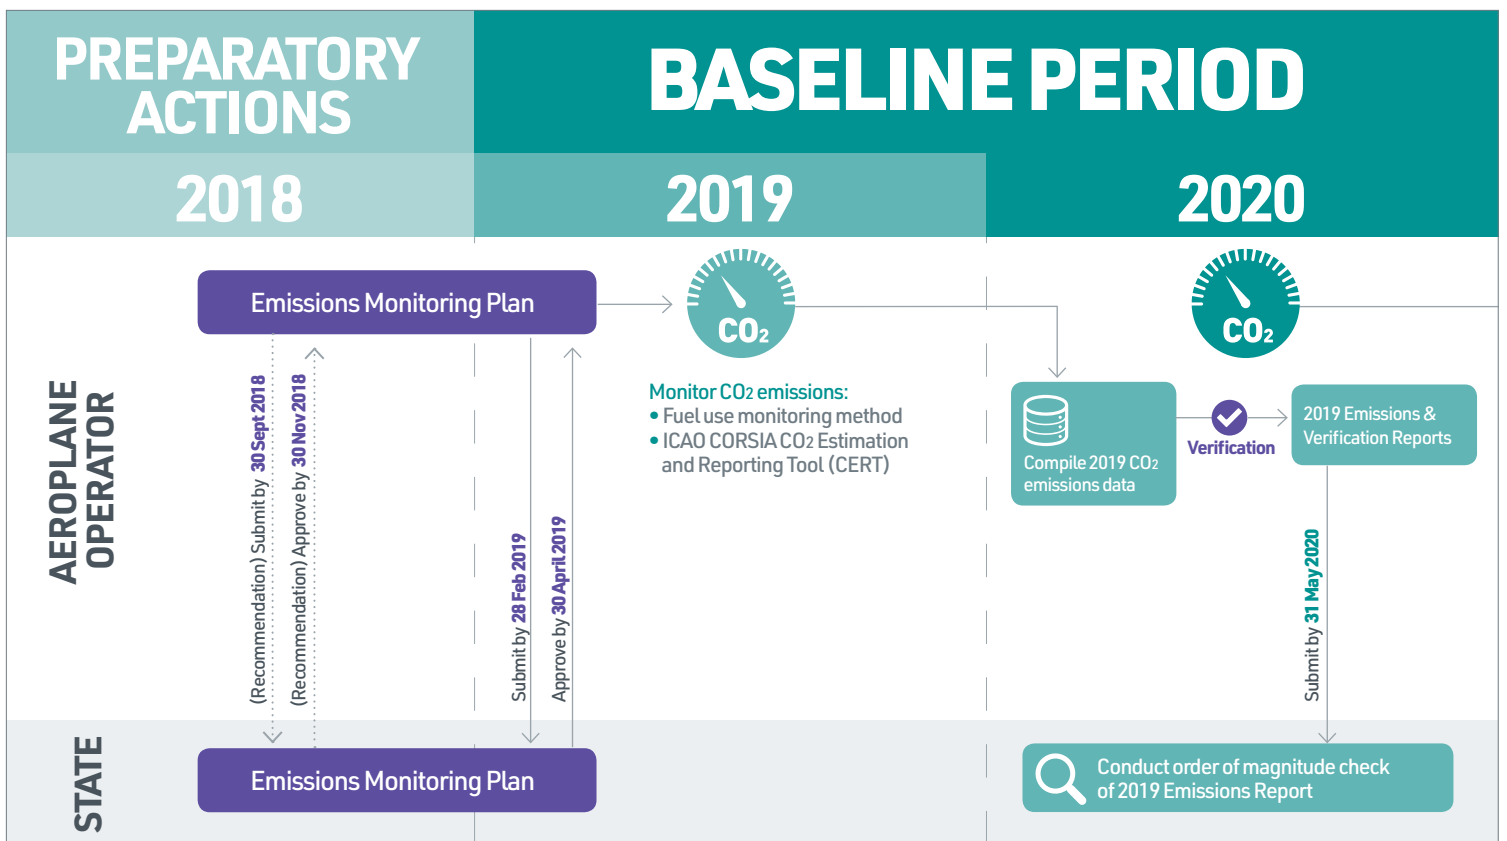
PREPARATORY ACTIONS

BASELINE PERIOD

2018

2019

2020

AEROPLANE OPERATOR

Emissions Monitoring Plan

(Recommendation) Submit by 30 Sept 2018

(Recommendation) Approve by 30 Nov 2018

Submit by 28 Feb 2019

Approve by 30 April 2019

$CO_2$

Monitor $CO_2$ emissions:
• Fuel use monitoring method
• ICAO CORSIA $CO_2$ Estimation and Reporting Tool (CERT)

$CO_2$

Compile 2019 $CO_2$ emissions data

Verification

2019 Emissions & Verification Reports

Submit by 31 May 2020

STATE

Emissions Monitoring Plan

Conduct order of magnitude check of 2019 Emissions Report